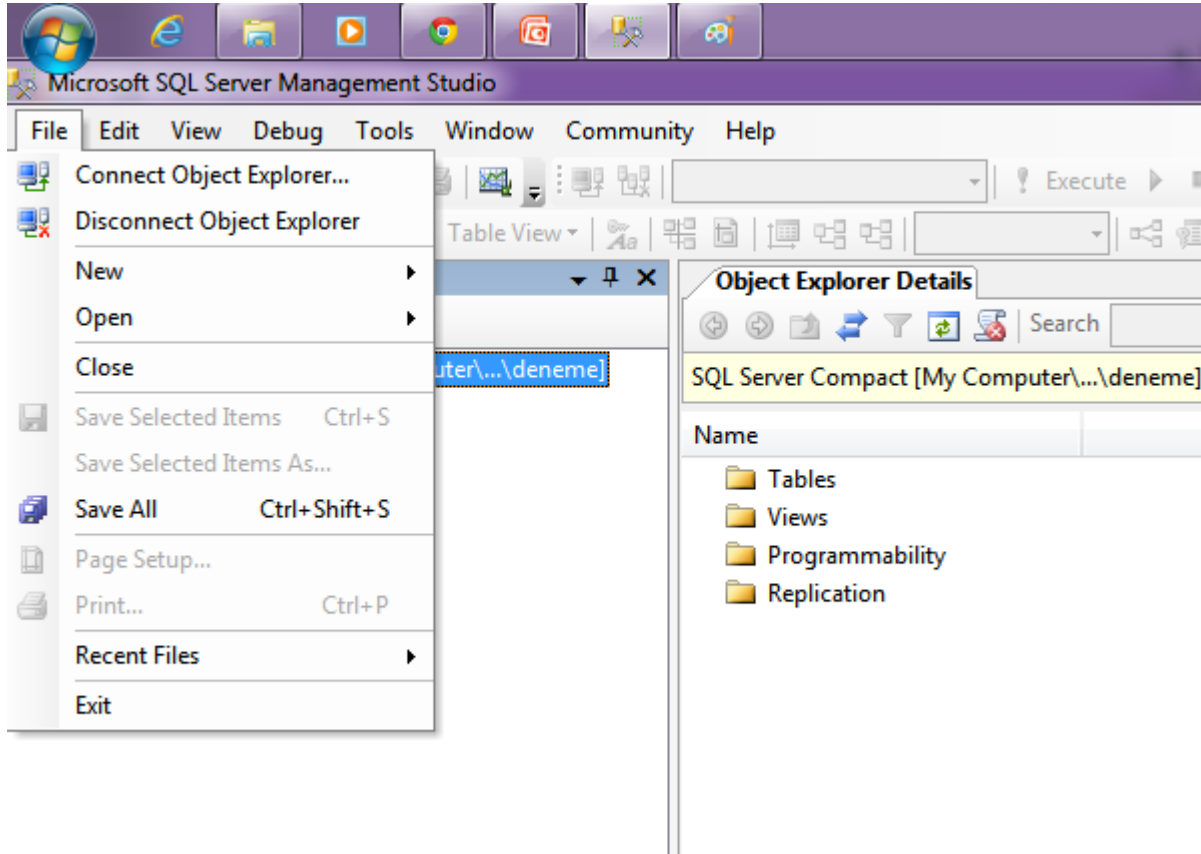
Microsoft SQL Server Management Studio

File Edit View Debug Tools Window Community Help

Connect Object Explorer...
Disconnect Object Explorer
New
Open
Close
Save Selected Items Ctrl+S
Save Selected Items As...
Save All Ctrl+Shift+S
Page Setup...
Print... Ctrl+P
Recent Files
Exit

Execute

Table View

uter\...\deneme]

Object Explorer Details

Search

SQL Server Compact [My Computer\...\deneme]

Name

Tables
Views
Programmability
Replication